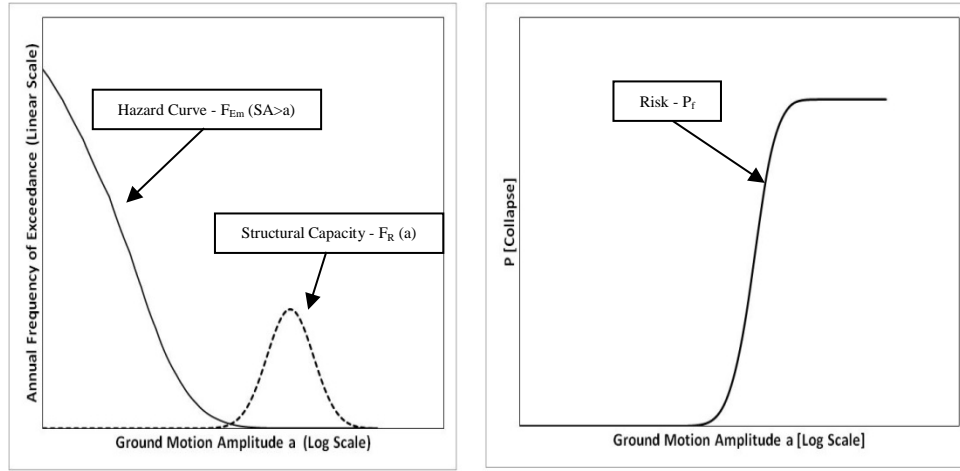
Annual Frequency of Exceedance (Linear Scale)

Hazard Curve - $F_{Em}$ (SA>a)

Structural Capacity - $F_R$ (a)

Ground Motion Amplitude a (Log Scale)

P [Collapse]

Risk - $P_f$

Ground Motion Amplitude a [Log Scale]